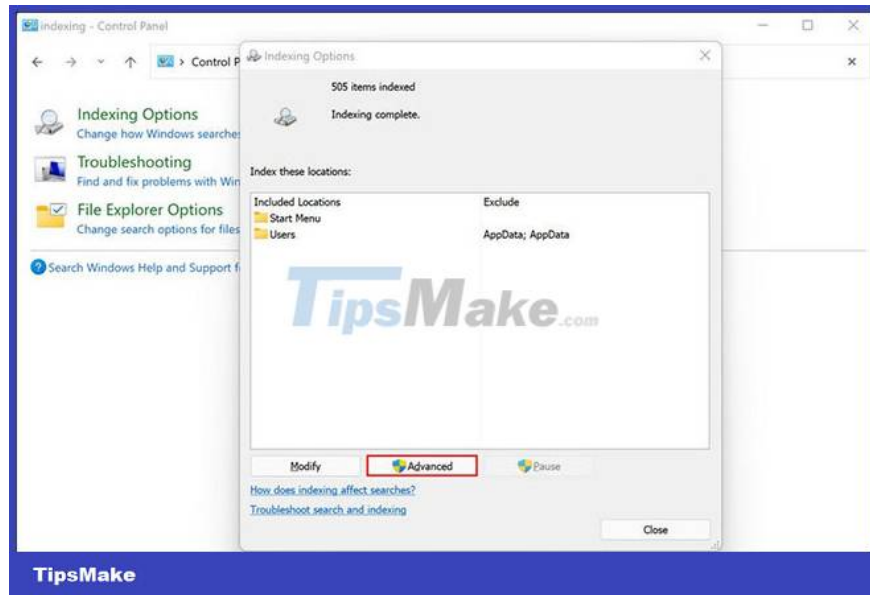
indexing - Control Panel

Control P

Indexing Options
Change how Windows searche

Troubleshooting
Find and fix problems with Win

File Explorer Options
Change search options for files

Search Windows Help and Support f

Indexing Options

505 items indexed

Indexing complete.

Index these locations:

| Included Locations | Exclude |
|---|---|
| Start Menu | |
| Users | AppData; AppData |

TipsMake.com

Modify
Advanced
Pause

How does indexing affect searches?
Troubleshoot search and indexing

Close

TipsMake